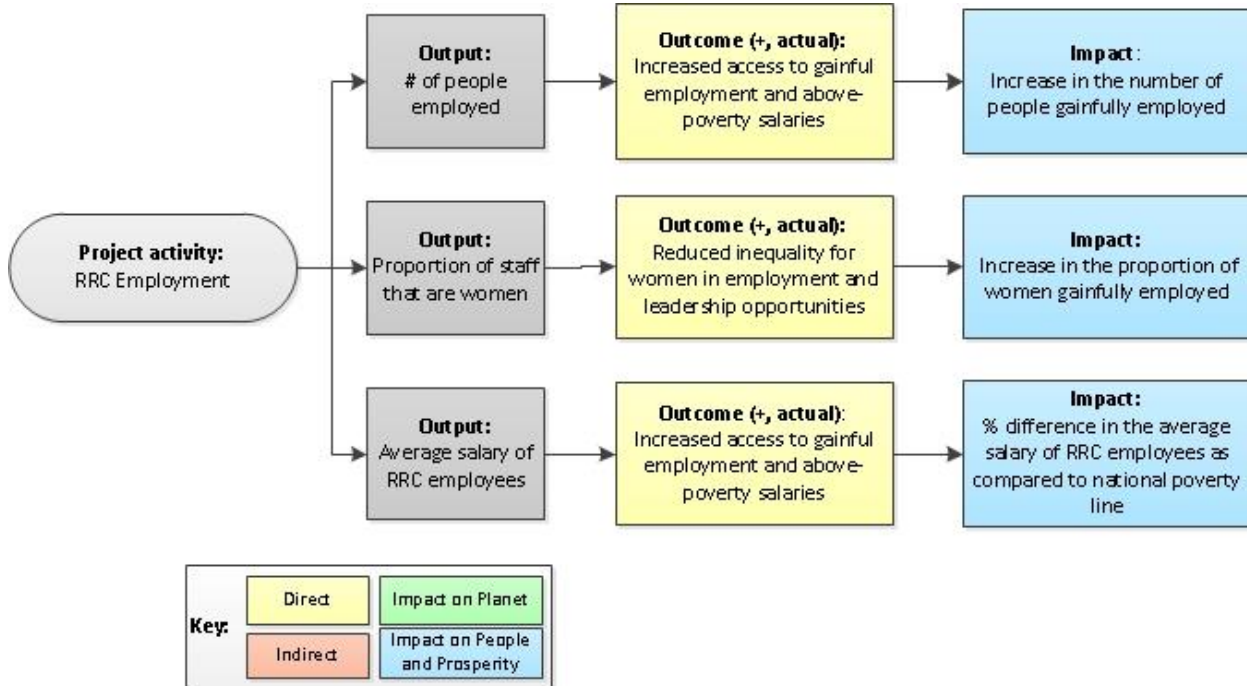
Project activity:
RRC Employment

Output:
# of people employed

Outcome (+, actual):
Increased access to gainful employment and above-poverty salaries

Impact:
Increase in the number of people gainfully employed

Output:
Proportion of staff that are women

Outcome (+, actual):
Reduced inequality for women in employment and leadership opportunities

Impact:
Increase in the proportion of women gainfully employed

Output:
Average salary of RRC employees

Outcome (+, actual):
Increased access to gainful employment and above-poverty salaries

Impact:
% difference in the average salary of RRC employees as compared to national poverty line

| Key: | Direct | Impact on Planet |
|---|---|---|
| | Indirect | Impact on People and Prosperity |